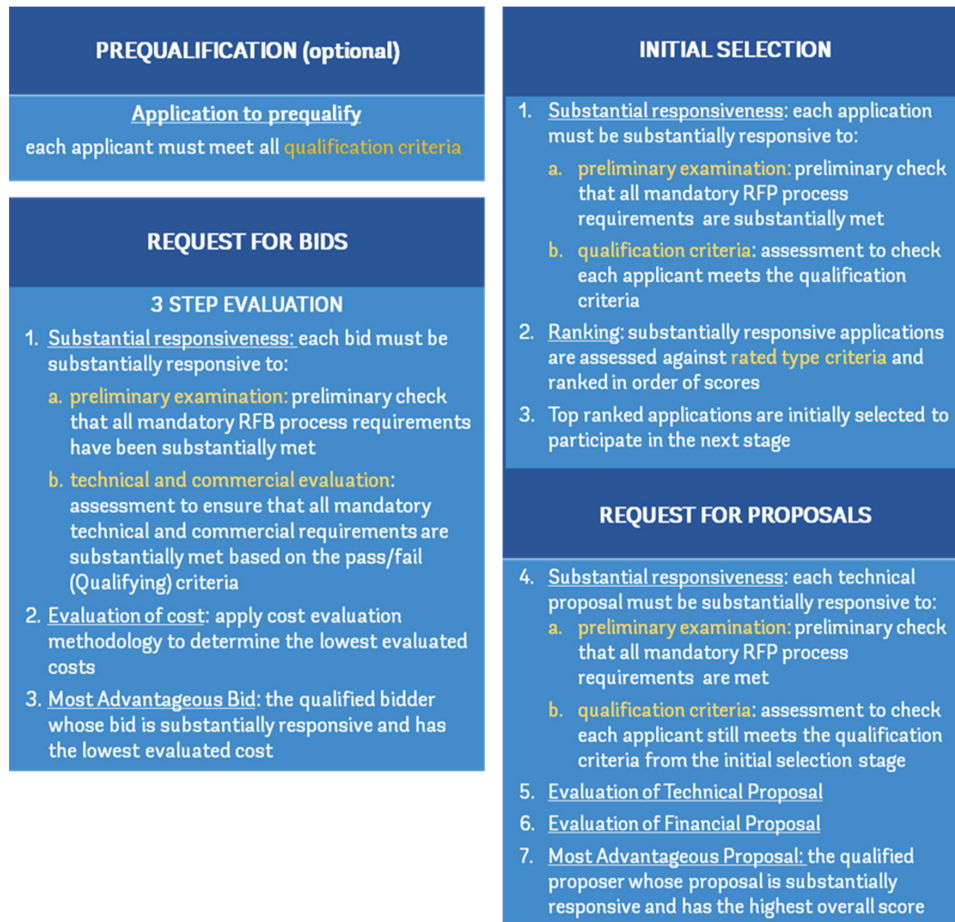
PREQUALIFICATION (optional)

Application to prequalify
each applicant must meet all qualification criteria

REQUEST FOR BIDS

3 STEP EVALUATION

1. Substantial responsiveness: each bid must be substantially responsive to:
a. preliminary examination: preliminary check that all mandatory RFB process requirements have been substantially met
b. technical and commercial evaluation: assessment to ensure that all mandatory technical and commercial requirements are substantially met based on the pass/fail (Qualifying) criteria
2. Evaluation of cost: apply cost evaluation methodology to determine the lowest evaluated costs
3. Most Advantageous Bid: the qualified bidder whose bid is substantially responsive and has the lowest evaluated cost

INITIAL SELECTION

1. Substantial responsiveness: each application must be substantially responsive to:
a. preliminary examination: preliminary check that all mandatory RFP process requirements are substantially met
b. qualification criteria: assessment to check each applicant meets the qualification criteria
2. Ranking: substantially responsive applications are assessed against rated type criteria and ranked in order of scores
3. Top ranked applications are initially selected to participate in the next stage

REQUEST FOR PROPOSALS

4. Substantial responsiveness: each technical proposal must be substantially responsive to:
a. preliminary examination: preliminary check that all mandatory RFP process requirements are met
b. qualification criteria: assessment to check each applicant still meets the qualification criteria from the initial selection stage
5. Evaluation of Technical Proposal
6. Evaluation of Financial Proposal
7. Most Advantageous Proposal: the qualified proposer whose proposal is substantially responsive and has the highest overall score